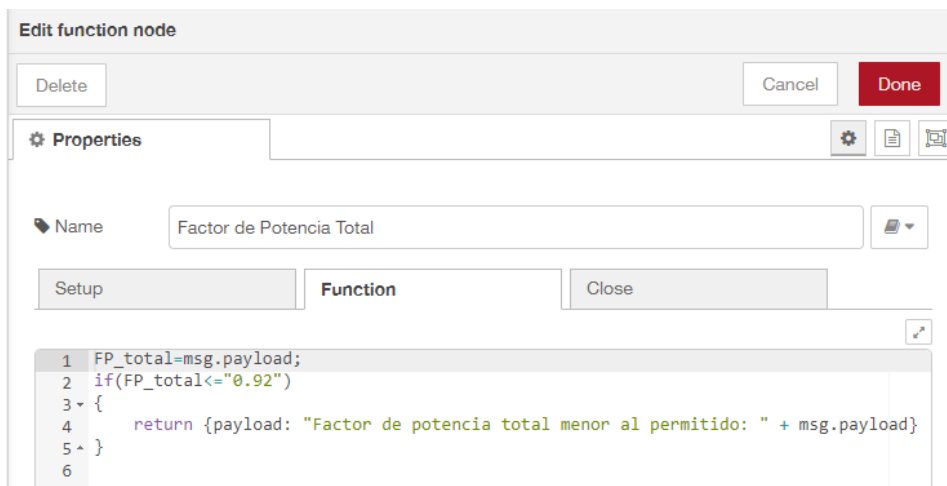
Edit function node

Delete

Cancel

Done

Properties

Name

Factor de Potencia Total

Setup

Function

Close

1 FP_total=msg.payload;
2 if(FP_total<="0.92")
3 {
4     return {payload: "Factor de potencia total menor al permitido: " + msg.payload}
5 }
6